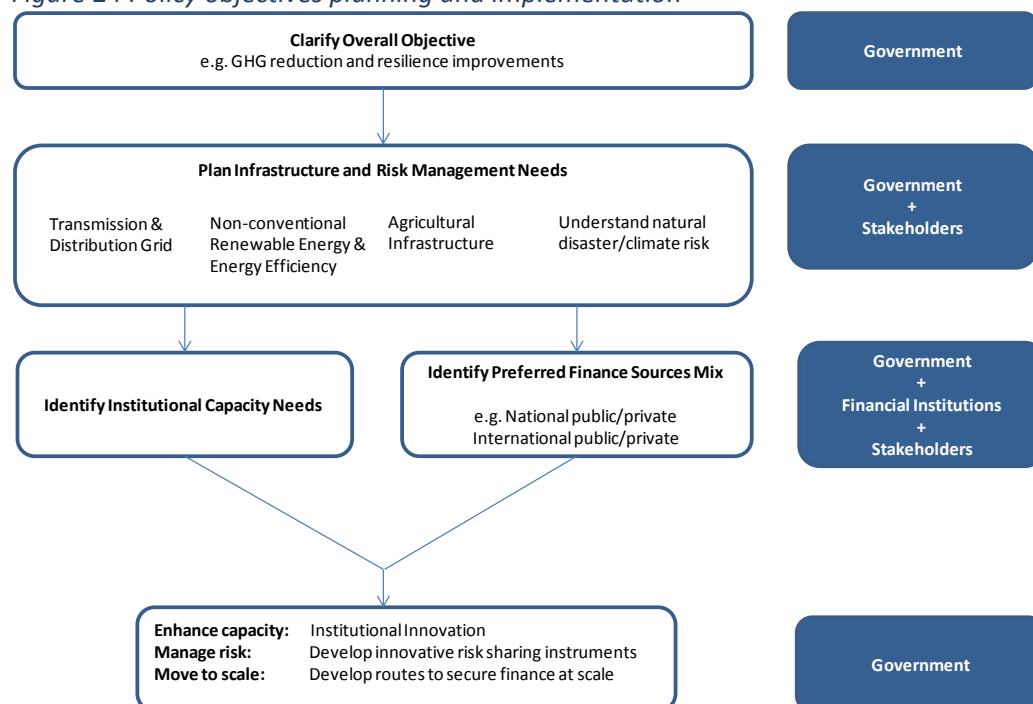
Figure 2 : Policy objectives planning and implementation

Clarify Overall Objective
e.g. GHG reduction and resilience improvements

Government

Plan Infrastructure and Risk Management Needs

Transmission & Distribution Grid

Non-conventional Renewable Energy & Energy Efficiency

Agricultural Infrastructure

Understand natural disaster/climate risk

Government
+
Stakeholders

Identify Institutional Capacity Needs

Identify Preferred Finance Sources Mix

e.g. National public/private
International public/private

Government
+
Financial Institutions
+
Stakeholders

Enhance capacity: Institutional Innovation
Manage risk: Develop innovative risk sharing instruments
Move to scale: Develop routes to secure finance at scale

Government